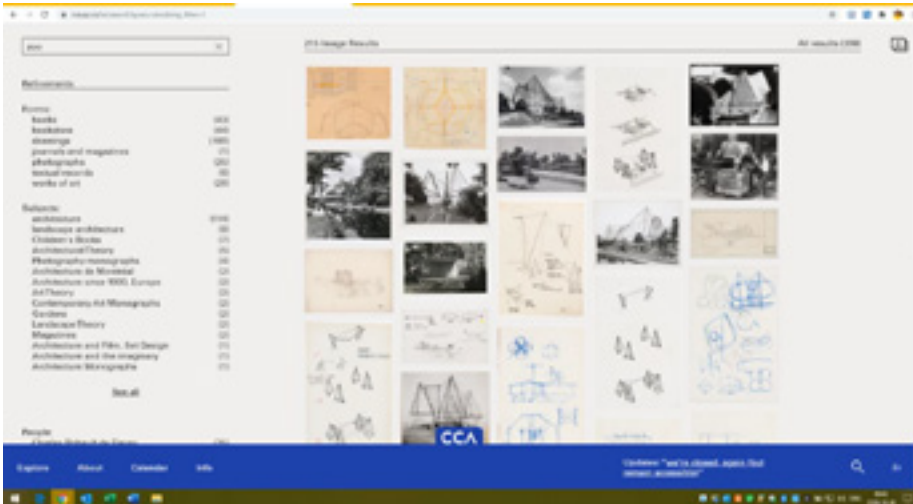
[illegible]

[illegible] Image Results

All results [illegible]

Refinements

Forms
books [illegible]
brochures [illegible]
drawings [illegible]
journals and magazines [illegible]
photographs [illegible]
textual records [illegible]
works of art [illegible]

Subjects
architecture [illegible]
landscape architecture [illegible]
Children's Books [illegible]
Architectural Theory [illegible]
Photography monographs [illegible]
Architecture de Montréal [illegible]
Architecture since 1900, Europe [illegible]
Art Theory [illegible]
Contemporary Art Monographs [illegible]
Gardens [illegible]
Landscape Theory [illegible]
Magazines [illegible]
Architecture and Film, Set Design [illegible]
Architecture and the imaginary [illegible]
Architecture Monographs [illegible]

See all

People
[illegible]

CCA

Explore About Calendar Info

Updates: "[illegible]"